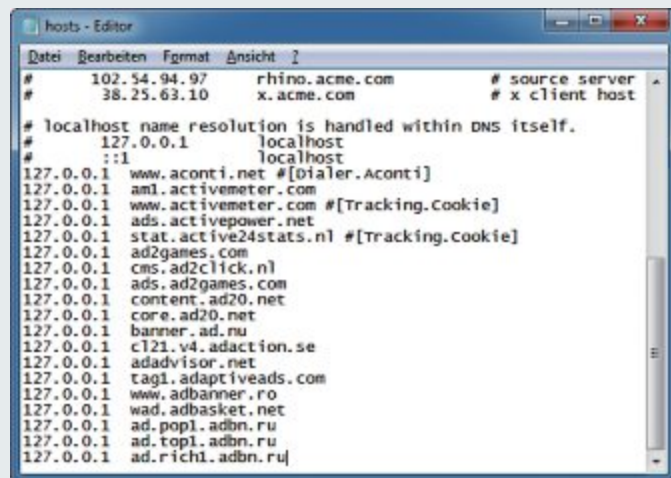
hosts - Editor

Datei Bearbeiten Format Ansicht ?

#      102.54.94.97     rhino.acme.com          # source server
#       38.25.63.10     x.acme.com              # x client host

# localhost name resolution is handled within DNS itself.
#       127.0.0.1       localhost
#       ::1             localhost
127.0.0.1  www.aconti.net #[Dialer.Aconti]
127.0.0.1  am1.activemeter.com
127.0.0.1  www.activemeter.com #[Tracking.Cookie]
127.0.0.1  ads.activepower.net
127.0.0.1  stat.active24stats.nl #[Tracking.Cookie]
127.0.0.1  ad2games.com
127.0.0.1  cms.ad2click.nl
127.0.0.1  ads.ad2games.com
127.0.0.1  content.ad20.net
127.0.0.1  core.ad20.net
127.0.0.1  banner.ad.nu
127.0.0.1  cl21.v4.adaction.se
127.0.0.1  adadvisor.net
127.0.0.1  tag1.adaptiveads.com
127.0.0.1  www.adbanner.ro
127.0.0.1  wad.adbasket.net
127.0.0.1  ad.pop1.adbn.ru
127.0.0.1  ad.top1.adbn.ru
127.0.0.1  ad.rich1.adbn.ru